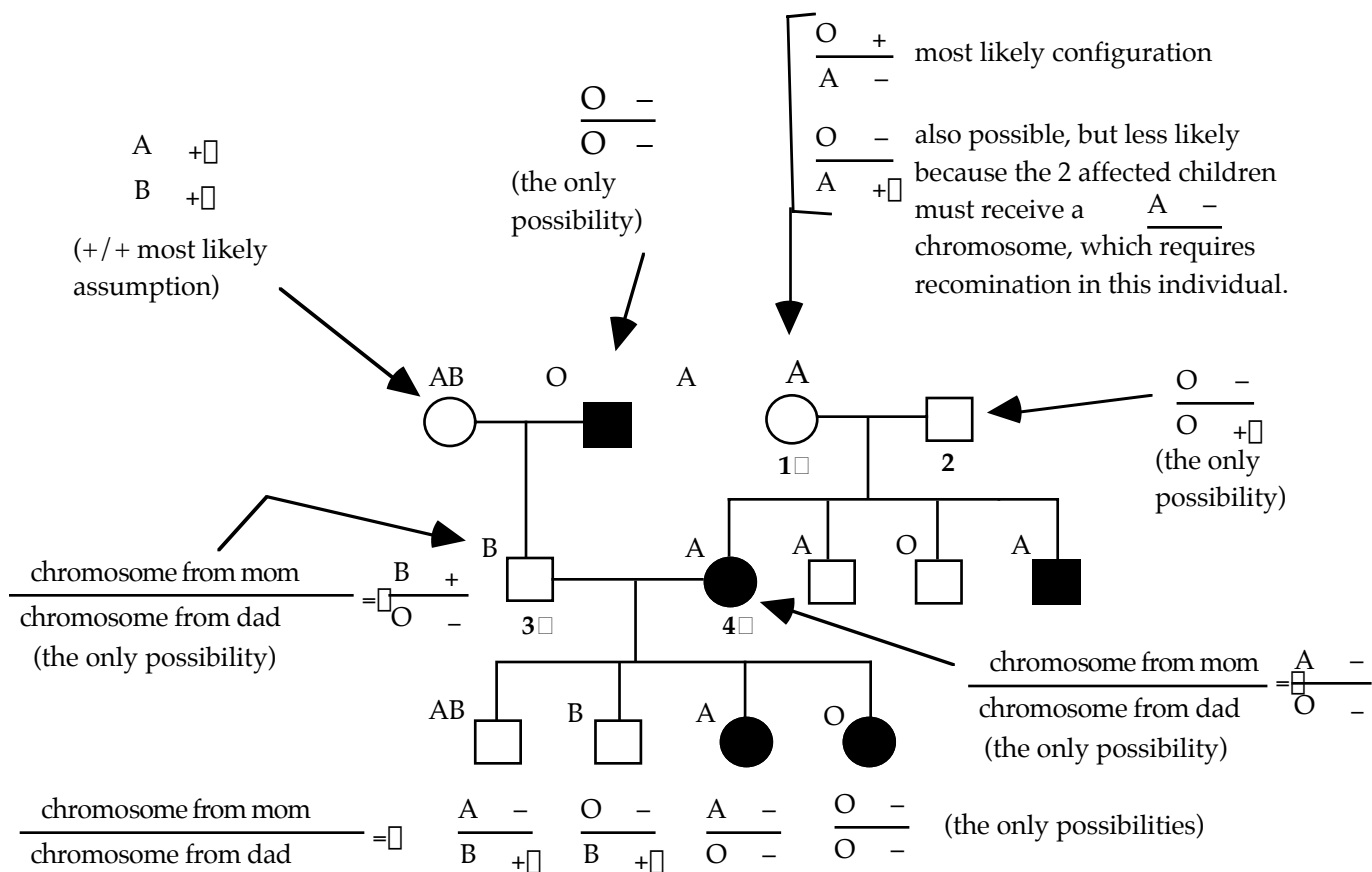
$\frac{O \quad +}{A \quad -}$ most likely configuration

$\frac{O \quad -}{A \quad +}$ also possible, but less likely because the 2 affected children must receive a $\frac{A \quad -}{}$ chromosome, which requires recomination in this individual.

A +
B +
(+/+ most likely assumption)

$\frac{O \quad -}{O \quad -}$
(the only possibility)

AB O A A

1 2

$\frac{O \quad -}{O \quad +}$
(the only possibility)

B A A O A

$\frac{\text{chromosome from mom}}{\text{chromosome from dad}} = \frac{B \quad +}{O \quad -}$
(the only possibility)

3 4

$\frac{\text{chromosome from mom}}{\text{chromosome from dad}} = \frac{A \quad -}{O \quad -}$
(the only possibility)

AB B A O

$\frac{\text{chromosome from mom}}{\text{chromosome from dad}} =$ $\frac{A \quad -}{B \quad +}$ $\frac{O \quad -}{B \quad +}$ $\frac{A \quad -}{O \quad -}$ $\frac{O \quad -}{O \quad -}$ (the only possibilities)